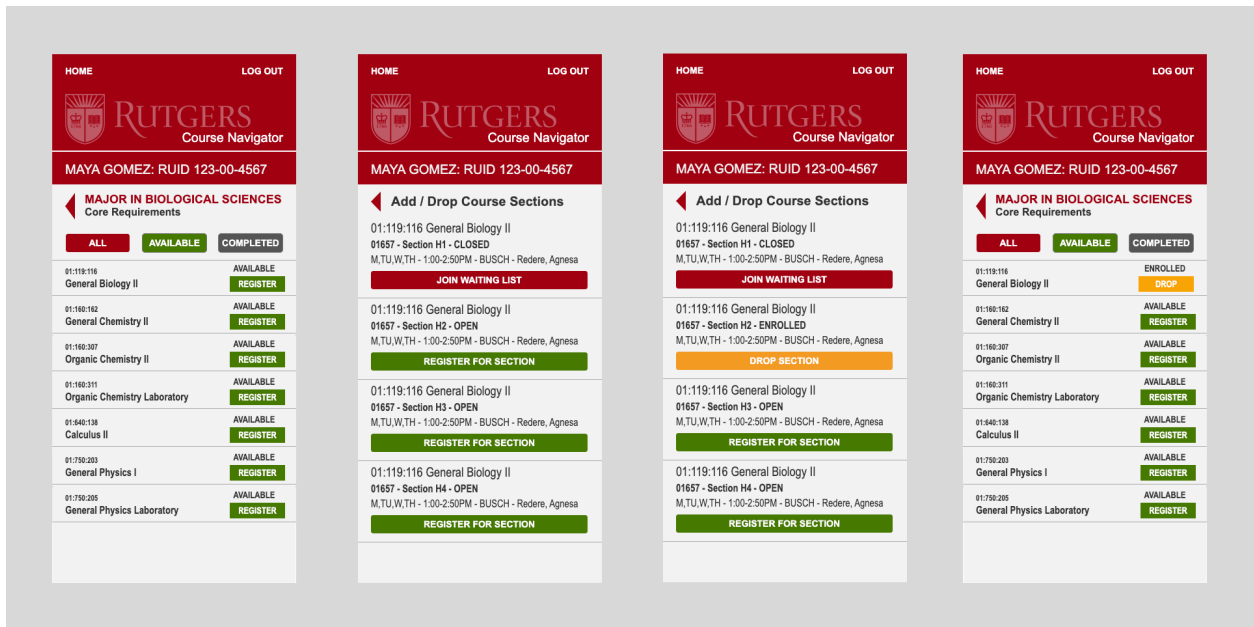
HOME LOG OUT

RUTGERS
Course Navigator

MAYA GOMEZ: RUID 123-00-4567

MAJOR IN BIOLOGICAL SCIENCES
Core Requirements

ALL AVAILABLE COMPLETED

01:119:116
General Biology II
AVAILABLE
REGISTER

01:160:162
General Chemistry II
AVAILABLE
REGISTER

01:160:307
Organic Chemistry II
AVAILABLE
REGISTER

01:160:311
Organic Chemistry Laboratory
AVAILABLE
REGISTER

01:640:138
Calculus II
AVAILABLE
REGISTER

01:750:203
General Physics I
AVAILABLE
REGISTER

01:750:205
General Physics Laboratory
AVAILABLE
REGISTER

HOME LOG OUT

RUTGERS
Course Navigator

MAYA GOMEZ: RUID 123-00-4567

Add / Drop Course Sections

01:119:116 General Biology II
01657 - Section H1 - CLOSED
M,TU,W,TH - 1:00-2:50PM - BUSCH - Redere, Agnesa
JOIN WAITING LIST

01:119:116 General Biology II
01657 - Section H2 - OPEN
M,TU,W,TH - 1:00-2:50PM - BUSCH - Redere, Agnesa
REGISTER FOR SECTION

01:119:116 General Biology II
01657 - Section H3 - OPEN
M,TU,W,TH - 1:00-2:50PM - BUSCH - Redere, Agnesa
REGISTER FOR SECTION

01:119:116 General Biology II
01657 - Section H4 - OPEN
M,TU,W,TH - 1:00-2:50PM - BUSCH - Redere, Agnesa
REGISTER FOR SECTION

HOME LOG OUT

RUTGERS
Course Navigator

MAYA GOMEZ: RUID 123-00-4567

Add / Drop Course Sections

01:119:116 General Biology II
01657 - Section H1 - CLOSED
M,TU,W,TH - 1:00-2:50PM - BUSCH - Redere, Agnesa
JOIN WAITING LIST

01:119:116 General Biology II
01657 - Section H2 - ENROLLED
M,TU,W,TH - 1:00-2:50PM - BUSCH - Redere, Agnesa
DROP SECTION

01:119:116 General Biology II
01657 - Section H3 - OPEN
M,TU,W,TH - 1:00-2:50PM - BUSCH - Redere, Agnesa
REGISTER FOR SECTION

01:119:116 General Biology II
01657 - Section H4 - OPEN
M,TU,W,TH - 1:00-2:50PM - BUSCH - Redere, Agnesa
REGISTER FOR SECTION

HOME LOG OUT

RUTGERS
Course Navigator

MAYA GOMEZ: RUID 123-00-4567

MAJOR IN BIOLOGICAL SCIENCES
Core Requirements

ALL AVAILABLE COMPLETED

01:119:116
General Biology II
ENROLLED
DROP

01:160:162
General Chemistry II
AVAILABLE
REGISTER

01:160:307
Organic Chemistry II
AVAILABLE
REGISTER

01:160:311
Organic Chemistry Laboratory
AVAILABLE
REGISTER

01:640:138
Calculus II
AVAILABLE
REGISTER

01:750:203
General Physics I
AVAILABLE
REGISTER

01:750:205
General Physics Laboratory
AVAILABLE
REGISTER